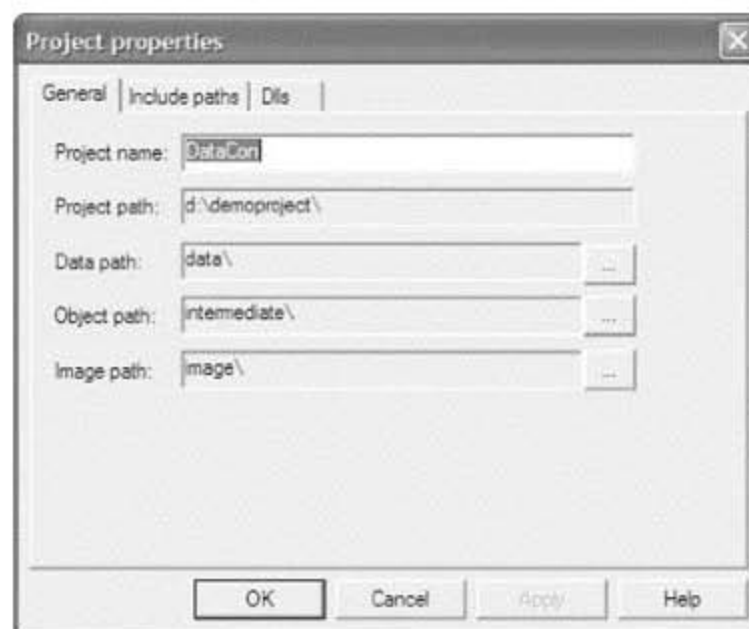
Project properties

General | Include paths | Dlls

Project name: DataCon

Project path: d:\demoproject\

Data path: data\ ...

Object path: intermediate\ ...

Image path: image\ ...

OK Cancel Apply Help